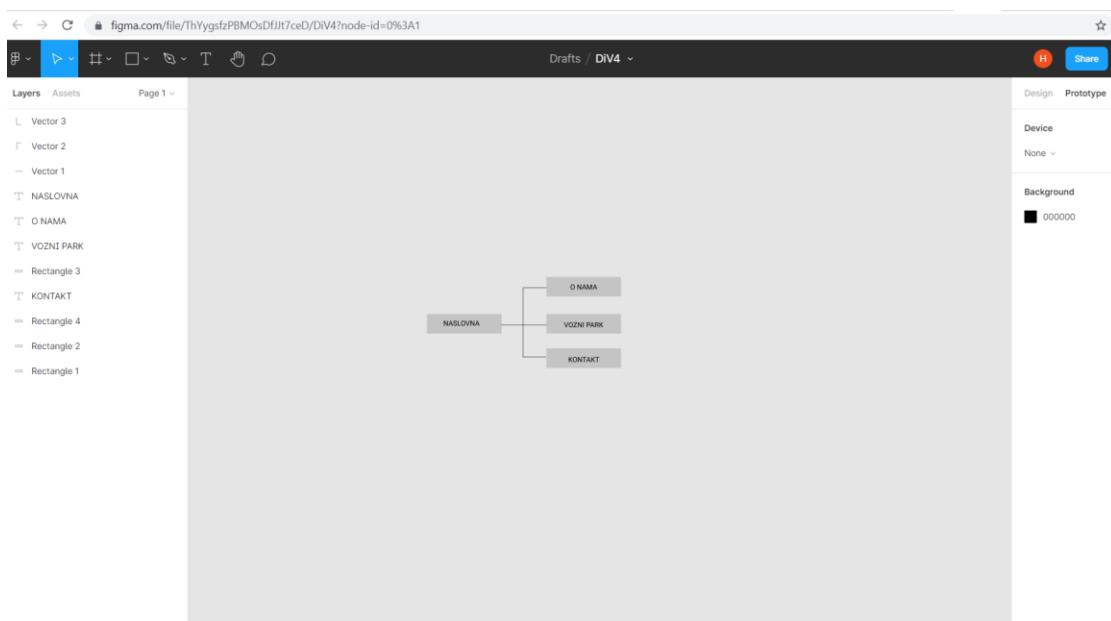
figma.com/file/ThYygsfzPBMOsDfJJt7ceD/DiV4?node-id=0%3A1

Drafts / DiV4

H Share

Layers Assets Page 1

Vector 3
Vector 2
Vector 1
NASLOVNA
O NAMA
VOZNI PARK
Rectangle 3
KONTAKT
Rectangle 4
Rectangle 2
Rectangle 1

O NAMA
NASLOVNA
VOZNI PARK
KONTAKT

Design Prototype

Device

None

Background

000000